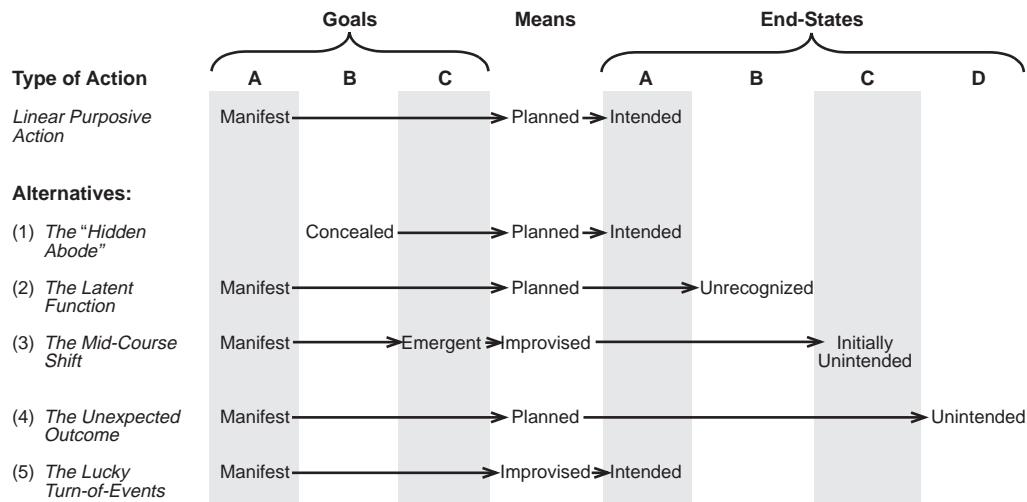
| Type of Action | Goals A | Goals B | Goals C | Means | End-States A | End-States B | End-States C | End-States D |
|---|---|---|---|---|---|---|---|---|
| *Linear Purposive Action* | Manifest | | | Planned | Intended | | | |
| **Alternatives:** | | | | | | | | |
| (1) *The "Hidden Abode"* | | Concealed | | Planned | Intended | | | |
| (2) *The Latent Function* | Manifest | | | Planned | | Unrecognized | | |
| (3) *The Mid-Course Shift* | Manifest | | Emergent | Improvised | | | Initially Unintended | |
| (4) *The Unexpected Outcome* | Manifest | | | Planned | | | | Unintended |
| (5) *The Lucky Turn-of-Events* | Manifest | | | Improvised | Intended | | | |